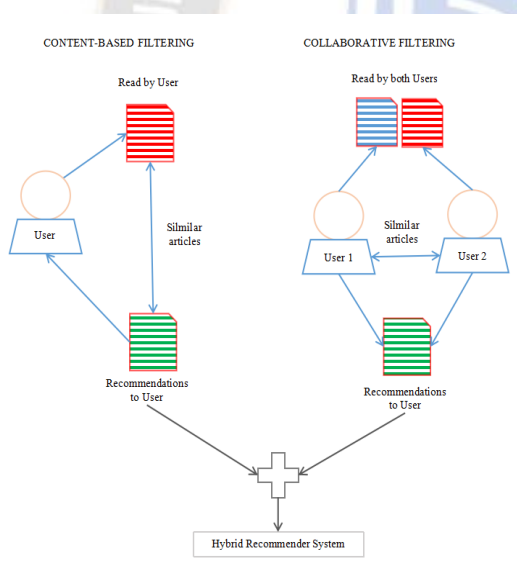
CONTENT-BASED FILTERING

Read by User

User

Silmilar articles

Recommendations to User

COLLABORATIVE FILTERING

Read by both Users

Silmilar articles

User 1

User 2

Recommendations to User

Hybrid Recommender System